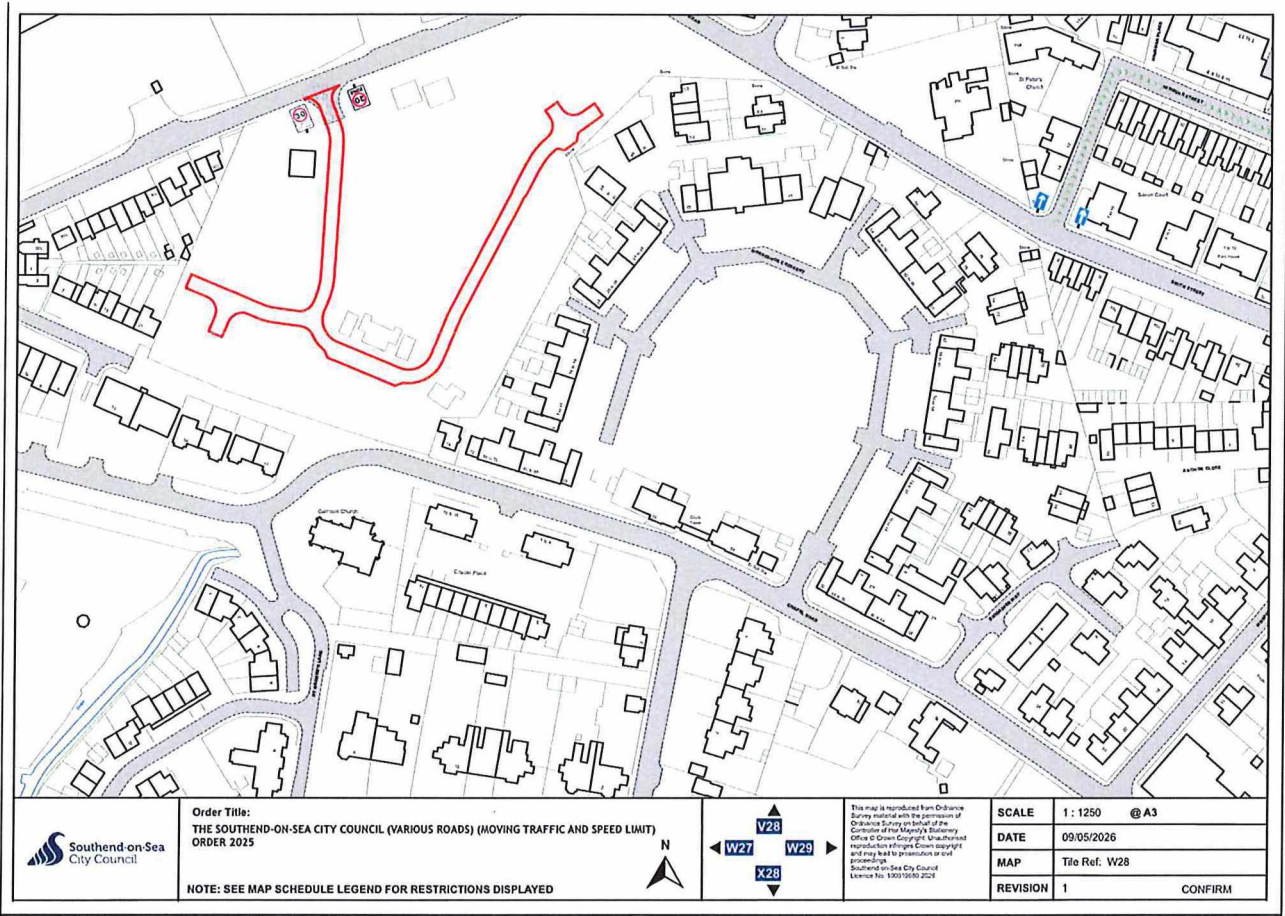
20

20

St Peter's Church

Garrison Church

Chapel Place

Southend-on-Sea City Council

Order Title:
THE SOUTHEND-ON-SEA CITY COUNCIL (VARIOUS ROADS) (MOVING TRAFFIC AND SPEED LIMIT) ORDER 2025

N

NOTE: SEE MAP SCHEDULE LEGEND FOR RESTRICTIONS DISPLAYED

V28
W27
W29
X28

This map is reproduced from Ordnance Survey material with the permission of Ordnance Survey on behalf of the Controller of Her Majesty's Stationery Office © Crown Copyright. Unauthorised reproduction infringes Crown copyright and may lead to prosecution or civil proceedings. Southend-on-Sea City Council Licence No. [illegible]

| SCALE | 1 : 1250 @ A3 |
|---|---|
| DATE | 09/05/2026 |
| MAP | Tile Ref: W28 |
| REVISION | 1 CONFIRM |